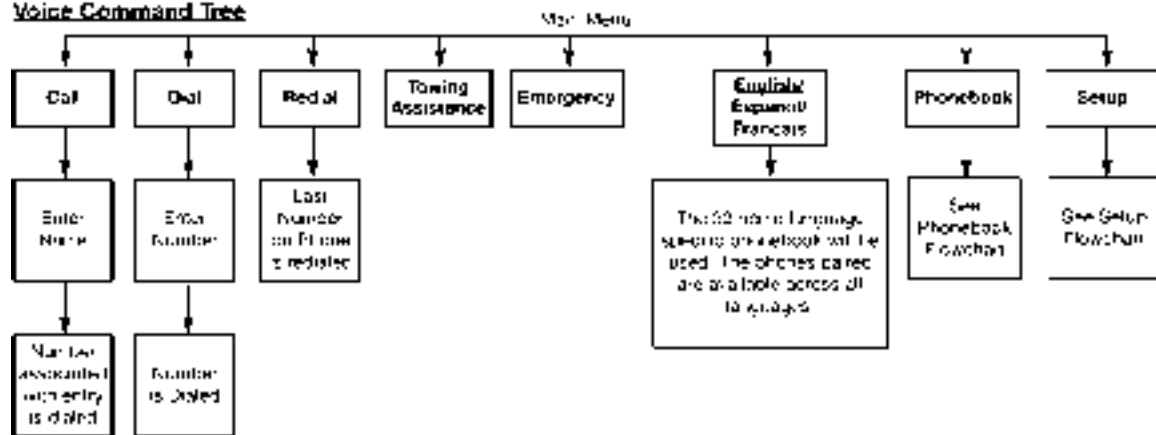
Voice Command Tree

Main Menu

Call

Dial

Redial

Towing Assistance

Emergency

English/ Español/ Français

Phonebook

Setup

Enter Name

Enter Number

Last Number on Phone is redialed

The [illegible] language specific phonebook will be used. The phones paired are available across all languages

See Phonebook Flowchart

See Setup Flowchart

Number associated with entry is dialed

Number is Dialed